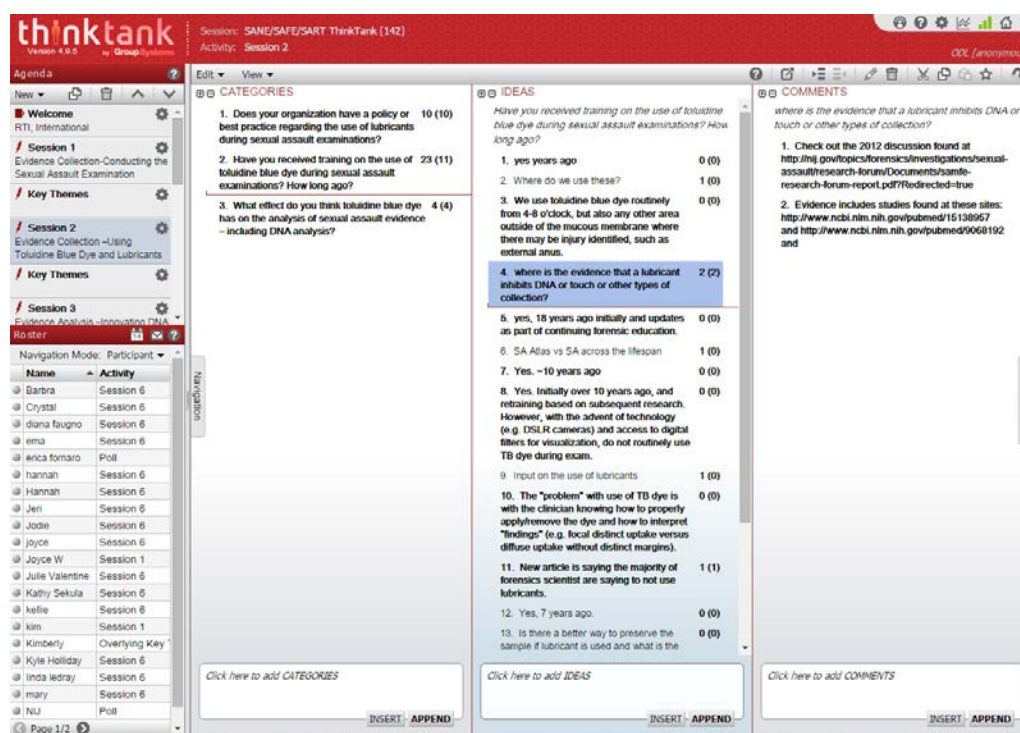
thinktank
Version 4.9.5 by GroupSystems

Session: SANE/SAFE/SART ThinkTank [142]
Activity: Session 2

ODL [anonymou

Agenda

New

Welcome
RTI, International

Session 1
Evidence Collection-Conducting the Sexual Assault Examination

Key Themes

Session 2
Evidence Collection –Using Toluidine Blue Dye and Lubricants

Key Themes

Session 3
Evidence Analysis -Innovation DNA

Roster

Navigation Mode: Participant

| Name | Activity |
|---|---|
| Barbra | Session 6 |
| Crystal | Session 6 |
| diana faugno | Session 6 |
| ema | Session 6 |
| erica fornaro | Poll |
| hannah | Session 6 |
| Hannah | Session 6 |
| Jeri | Session 6 |
| Jodie | Session 6 |
| joyce | Session 6 |
| Joyce W | Session 1 |
| Julie Valentine | Session 6 |
| Kathy Sekula | Session 6 |
| kellie | Session 6 |
| kim | Session 1 |
| Kimberly | Overlying Key |
| Kyle Holliday | Session 6 |
| linda ledray | Session 6 |
| mary | Session 6 |
| NIJ | Poll |

Page 1/2

Navigation

Edit View

CATEGORIES

1. Does your organization have a policy or best practice regarding the use of lubricants during sexual assault examinations? 10 (10)

2. Have you received training on the use of toluidine blue dye during sexual assault examinations? How long ago? 23 (11)

3. What effect do you think toluidine blue dye has on the analysis of sexual assault evidence – including DNA analysis? 4 (4)

Click here to add CATEGORIES

INSERT APPEND

IDEAS

Have you received training on the use of toluidine blue dye during sexual assault examinations? How long ago?

1. yes years ago 0 (0)

2. Where do we use these? 1 (0)

3. We use toluidine blue dye routinely from 4-8 o'clock, but also any other area outside of the mucous membrane where there may be injury identified, such as external anus. 0 (0)

4. where is the evidence that a lubricant inhibits DNA or touch or other types of collection? 2 (2)

5. yes, 18 years ago initially and updates as part of continuing forensic education. 0 (0)

6. SA Atlas vs SA across the lifespan 1 (0)

7. Yes. ~10 years ago 0 (0)

8. Yes. Initially over 10 years ago, and retraining based on subsequent research. However, with the advent of technology (e.g. DSLR cameras) and access to digital filters for visualization, do not routinely use TB dye during exam. 0 (0)

9. Input on the use of lubricants 1 (0)

10. The "problem" with use of TB dye is with the clinician knowing how to properly apply/remove the dye and how to interpret "findings" (e.g. focal distinct uptake versus diffuse uptake without distinct margins). 0 (0)

11. New article is saying the majority of forensics scientist are saying to not use lubricants. 1 (1)

12. Yes, 7 years ago. 0 (0)

13. Is there a better way to preserve the sample if lubricant is used and what is the 0 (0)

Click here to add IDEAS

INSERT APPEND

COMMENTS

where is the evidence that a lubricant inhibits DNA or touch or other types of collection?

1. Check out the 2012 discussion found at http://nij.gov/topics/forensics/investigations/sexual-assault/research-forum/Documents/samfe-research-forum-report.pdf?Redirected=true

2. Evidence includes studies found at these sites: http://www.ncbi.nlm.nih.gov/pubmed/15138957 and http://www.ncbi.nlm.nih.gov/pubmed/9068192 and

Click here to add COMMENTS

INSERT APPEND